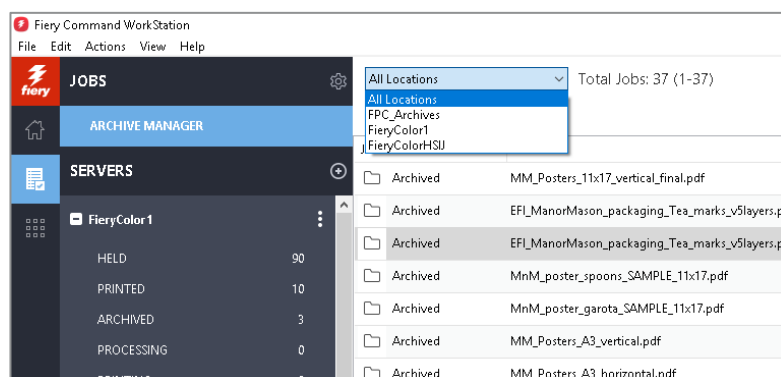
Fiery Command WorkStation
File Edit Actions View Help

fiery
JOBS
ARCHIVE MANAGER
SERVERS
FieryColor1
HELD 90
PRINTED 10
ARCHIVED 3
PROCESSING 0
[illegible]

All Locations
All Locations
FPC_Archives
FieryColor1
FieryColorHSIJ
Total Jobs: 37 (1-37)

| | |
|---|---|
| Archived | MM_Posters_11x17_vertical_final.pdf |
| Archived | EFI_ManorMason_packaging_Tea_marks_v5layers.p |
| Archived | EFI_ManorMason_packaging_Tea_marks_v5layers.p |
| Archived | MnM_poster_spoons_SAMPLE_11x17.pdf |
| Archived | MnM_poster_garota_SAMPLE_11x17.pdf |
| Archived | MM_Posters_A3_vertical.pdf |
| Archived | MM_Posters_A3_horizontal.pdf |